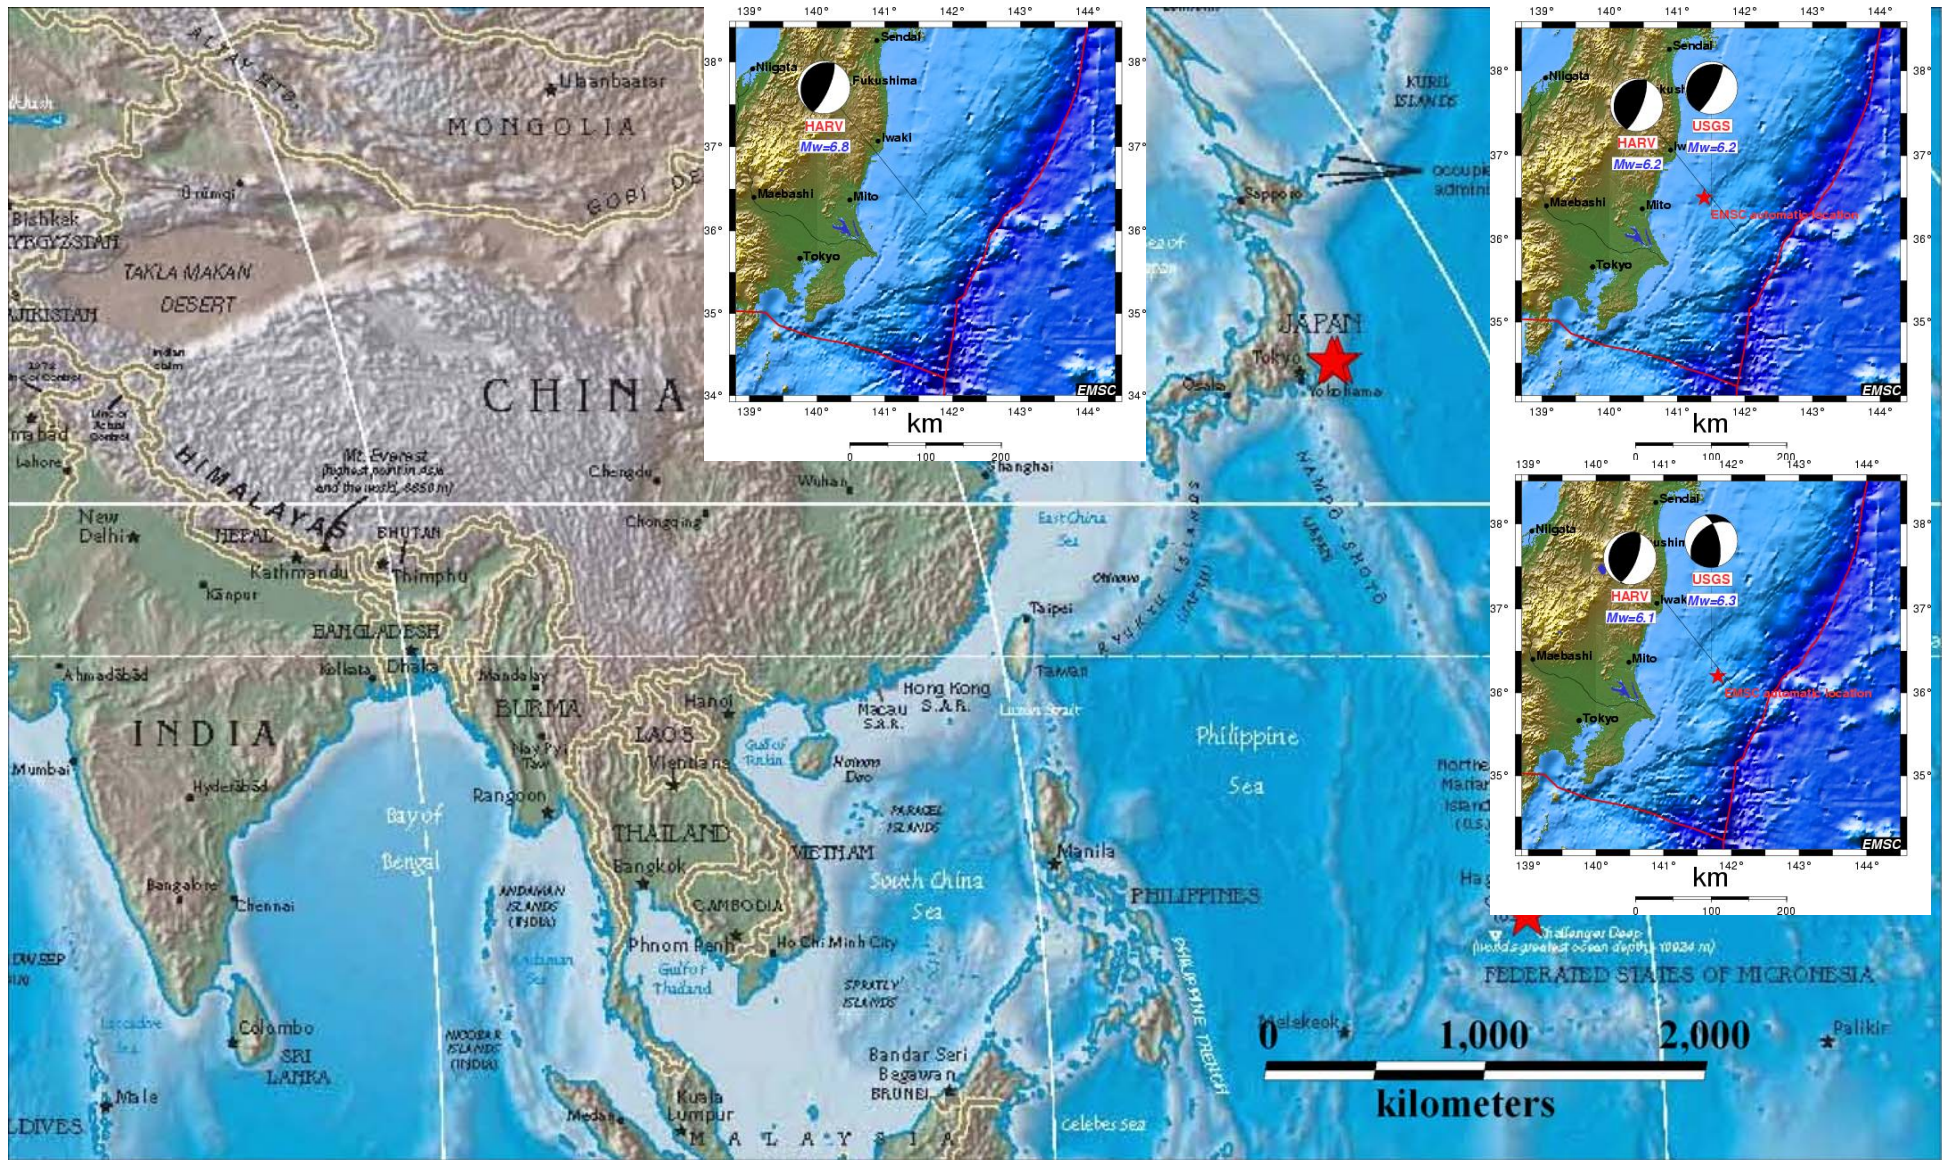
ALTAY MTS.
Ulaanbaatar
MONGOLIA
Ürümqi
GOBI DE
Bishkek
KYRGYZSTAN
TAKLA MAKAN DESERT
JIKISTAN
CHINA
HIMALAYAS
Mt. Everest (highest point in Asia and the world, 8850 m)
Lahore
New Delhi
NEPAL
Kathmandu
BHUTAN
Thimphu
Kanpur
BANGLADESH
Dhaka
Kolkata
Ahmadabad
INDIA
Mumbai
Hyderabad
Bangalore
Chennai
Bay of Bengal
Colombo
SRI LANKA
Male
LDIVES
ANDAMAN ISLANDS (INDIA)
NICOBAR ISLANDS (INDIA)
Andaman Sea
Mandalay
BURMA
Nay Pyi Taw
Rangoon
LAOS
Vientiane
THAILAND
Bangkok
CAMBODIA
Phnom Penh
Ho Chi Minh City
Gulf of Thailand
VIETNAM
Hanoi
Gulf of Tonkin
Hainan Dao
Macau S.A.R.
Hong Kong S.A.R.
PARACEL ISLANDS
SPRATLY ISLANDS
South China Sea
Chengdu
Chongqing
Wuhan
Shanghai
East China Sea
Taipei
Taiwan
Luzon Strait
Okinawa
RYUKYU ISLANDS (JAPAN)
Manila
PHILIPPINES
Philippine Sea
PHILIPPINE TRENCH
Bandar Seri Begawan
BRUNEI
Kuala Lumpur
Medan
MALAYSIA
Celebes Sea
Sapporo
Sea of Japan
JAPAN
Tokyo
Yokohama
Osaka
NAMPO SHOTO (JAPAN)
KURIL ISLANDS
occupi admini
Northe Mariar Island (U.S.)
Challenger Deep (world's greatest ocean depth, 10924 m)
FEDERATED STATES OF MICRONESIA
Melekeok
Palikir
0 1,000 2,000
kilometers

139° 140° 141° 142° 143° 144°
38° 37° 36° 35° 34°
Sendai
Niigata
Fukushima
HARV
Mw=6.8
Iwaki
Maebashi
Mito
Tokyo
EMSC
km
0 100 200

139° 140° 141° 142° 143° 144°
38° 37° 36° 35°
Sendai
Niigata
kush
HARV
Mw=6.2
USGS
Mw=6.2
Iw
Maebashi
Mito
EMSC automatic location
Tokyo
EMSC
km
0 100 200

139° 140° 141° 142° 143° 144°
38° 37° 36° 35°
Sendai
Niigata
ushin
HARV
Mw=6.1
USGS
Mw=6.3
Iwak
Maebashi
Mito
EMSC automatic location
Tokyo
EMSC
km
0 100 200